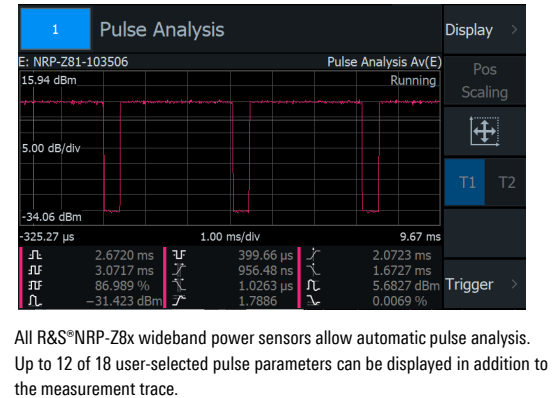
1 Pulse Analysis

Display >

E: NRP-Z81-103506

Pulse Analysis Av(E)

15.94 dBm

Running

Pos Scaling

5.00 dB/div

T1 T2

-34.06 dBm

-325.27 µs

1.00 ms/div

9.67 ms

2.6720 ms
3.0717 ms
86.989 %
−31.423 dBm

399.66 µs
956.48 ns
1.0263 µs
1.7886

2.0723 ms
1.6727 ms
5.6827 dBm
0.0069 %

Trigger >

All R&S®NRP-Z8x wideband power sensors allow automatic pulse analysis. Up to 12 of 18 user-selected pulse parameters can be displayed in addition to the measurement trace.